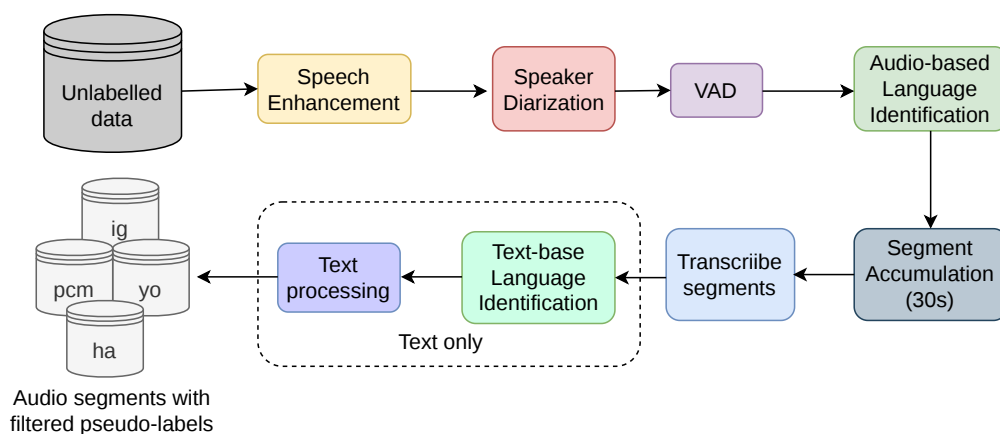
Unlabelled data

Speech Enhancement

Speaker Diarization

VAD

Audio-based Language Identification

Segment Accumulation (30s)

Transcriibe segments

Text-base Language Identification

Text processing

Text only

ig

pcm

yo

ha

Audio segments with filtered pseudo-labels